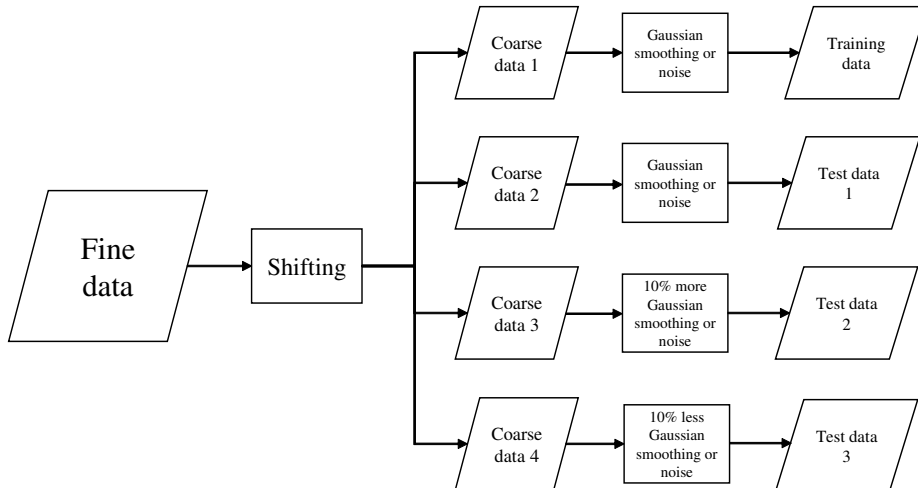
Fine data

Shifting

Coarse data 1

Gaussian smoothing or noise

Training data

Coarse data 2

Gaussian smoothing or noise

Test data 1

Coarse data 3

10% more Gaussian smoothing or noise

Test data 2

Coarse data 4

10% less Gaussian smoothing or noise

Test data 3